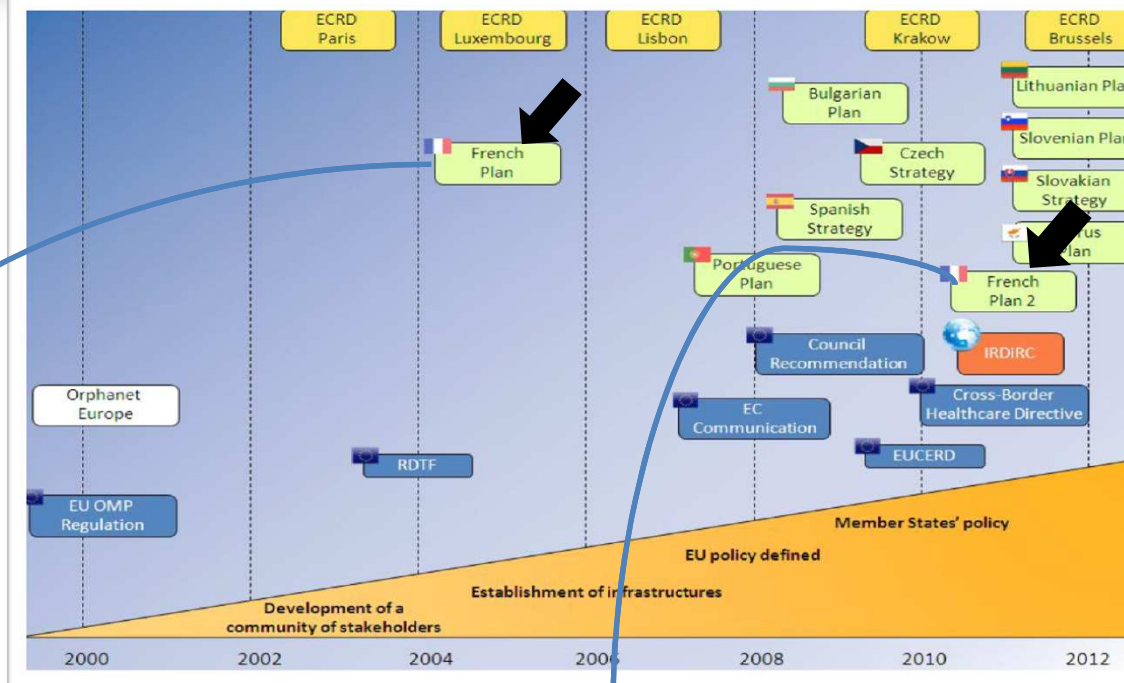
ECRD Paris

ECRD Luxembourg

ECRD Lisbon

ECRD Krakow

ECRD Brussels

Lithuanian Pla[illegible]

Bulgarian Plan

Slovenian Pla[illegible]

French Plan

Czech Strategy

Slovakian Strategy

Spanish Strategy

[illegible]us Plan

Portuguese Plan

French Plan 2

Council Recommendation

IRDiRC

Orphanet Europe

Cross-Border Healthcare Directive

EC Communication

RDTF

EUCERD

EU OMP Regulation

Member States' policy

EU policy defined

Establishment of infrastructures

Development of a community of stakeholders

2000

2002

2004

2006

2008

2010

2012